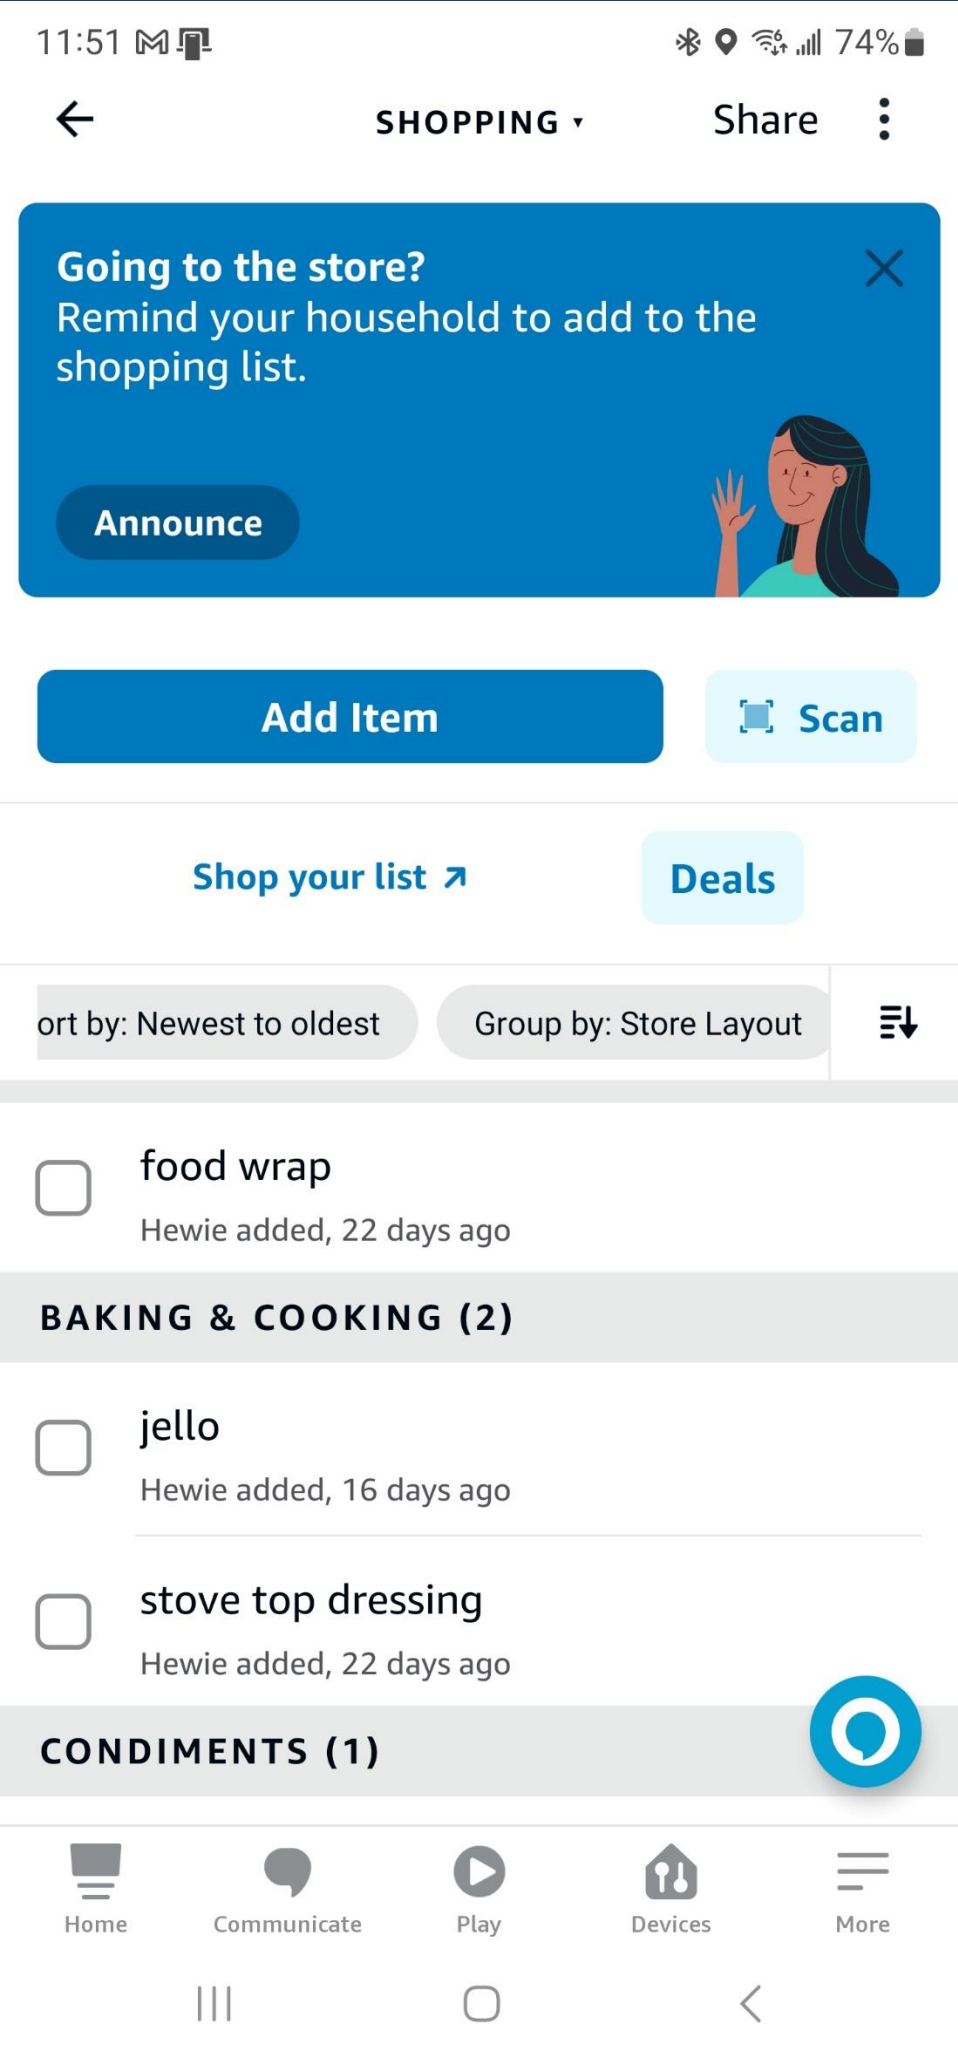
11:51 74%

SHOPPING ▾ Share

Going to the store?
Remind your household to add to the shopping list.

Announce

Add Item

Scan

Shop your list ↗

Deals

ort by: Newest to oldest

Group by: Store Layout

food wrap
Hewie added, 22 days ago

BAKING & COOKING (2)

jello
Hewie added, 16 days ago

stove top dressing
Hewie added, 22 days ago

CONDIMENTS (1)

Home Communicate Play Devices More